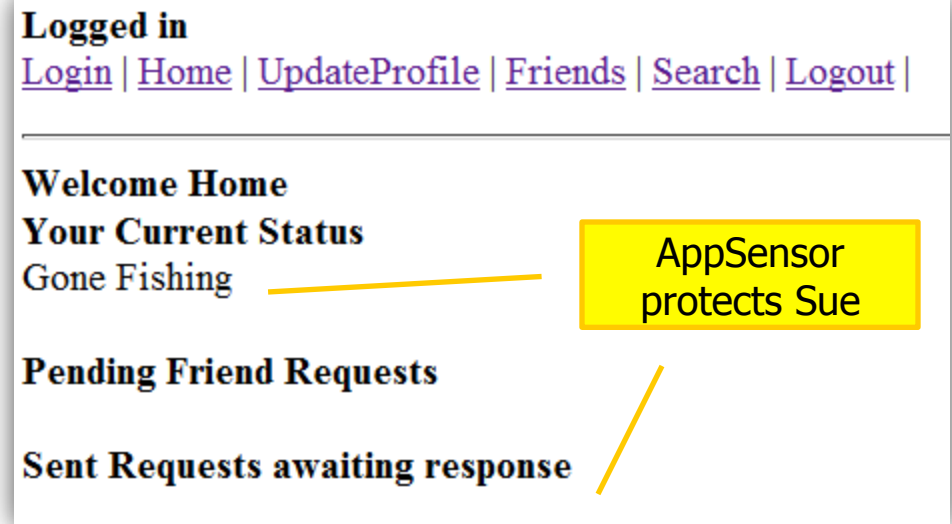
**Logged in**
Login | Home | UpdateProfile | Friends | Search | Logout |

**Welcome Home**
**Your Current Status**
Gone Fishing

AppSensor protects Sue

**Pending Friend Requests**

**Sent Requests awaiting response**